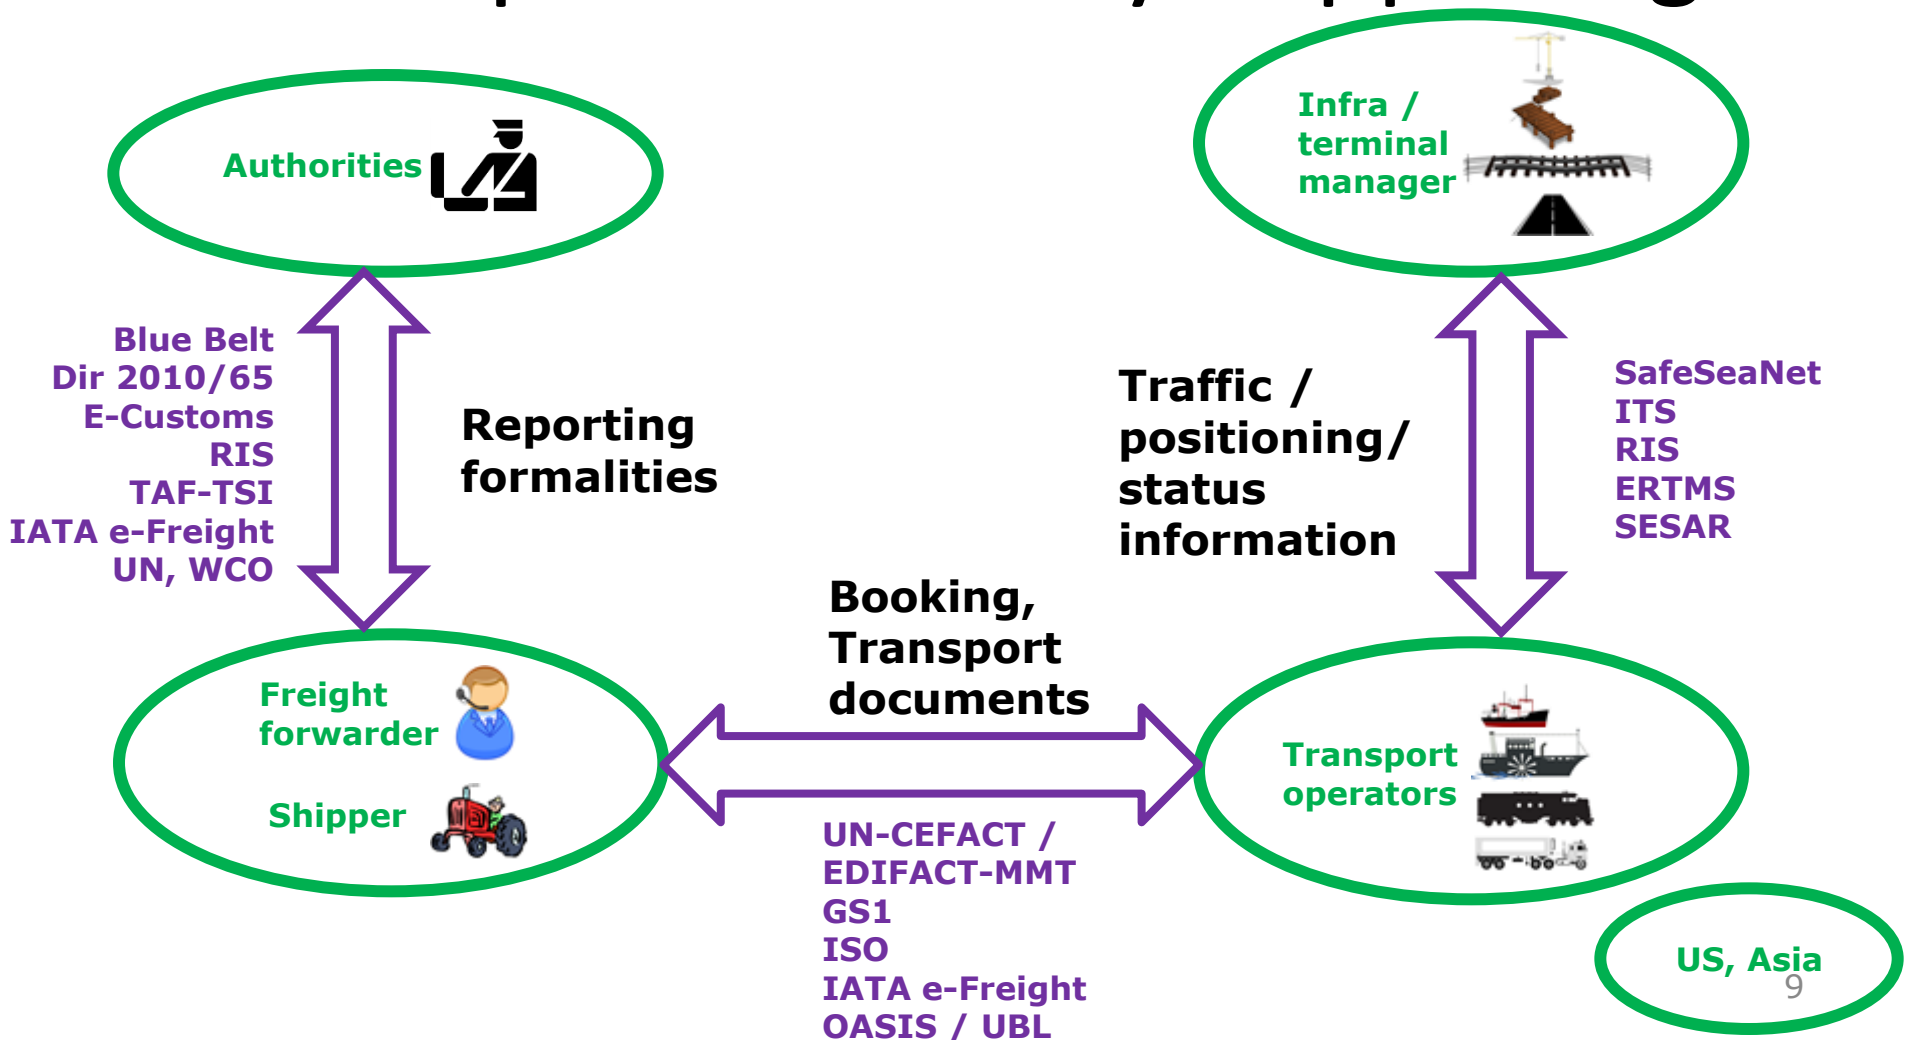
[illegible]

Authorities

Infra / terminal manager

Blue Belt
Dir 2010/65
E-Customs
RIS
TAF-TSI
IATA e-Freight
UN, WCO

Reporting formalities

Traffic / positioning/ status information

SafeSeaNet
ITS
RIS
ERTMS
SESAR

Booking, Transport documents

Freight forwarder

Shipper

Transport operators

UN-CEFACT / EDIFACT-MMT
GS1
ISO
IATA e-Freight
OASIS / UBL

US, Asia

9